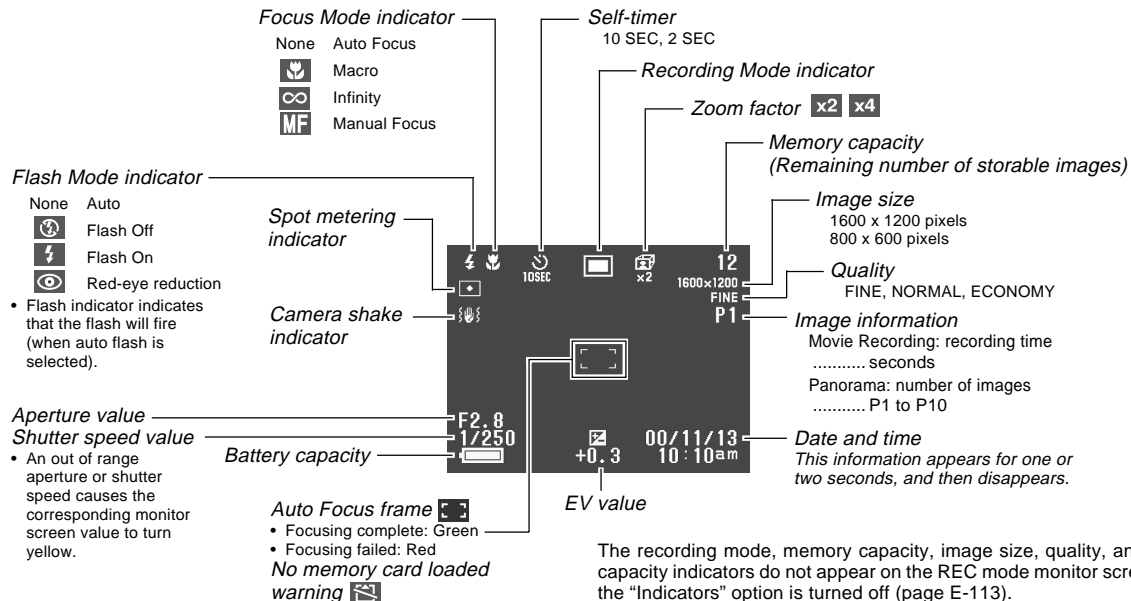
Focus Mode indicator
None Auto Focus
Macro
$\infty$ Infinity
MF Manual Focus

Self-timer
10 SEC, 2 SEC

Recording Mode indicator

Zoom factor x2 x4

Memory capacity
(Remaining number of storable images)

Flash Mode indicator
None Auto
Flash Off
Flash On
Red-eye reduction
• Flash indicator indicates that the flash will fire (when auto flash is selected).

Spot metering indicator

Image size
1600 x 1200 pixels
800 x 600 pixels

Quality
FINE, NORMAL, ECONOMY

Camera shake indicator

Image information
Movie Recording: recording time ........... seconds
Panorama: number of images ........... P1 to P10

10SEC
12
x2
1600x1200
FINE
P1

Aperture value
Shutter speed value
• An out of range aperture or shutter speed causes the corresponding monitor screen value to turn yellow.

Battery capacity

F2.8
1/250
+0.3
00/11/13
10:10am

Date and time
This information appears for one or two seconds, and then disappears.

Auto Focus frame
• Focusing complete: Green
• Focusing failed: Red
No memory card loaded warning

EV value

The recording mode, memory capacity, image size, quality, an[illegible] capacity indicators do not appear on the REC mode monitor scre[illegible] the "Indicators" option is turned off (page E-113).